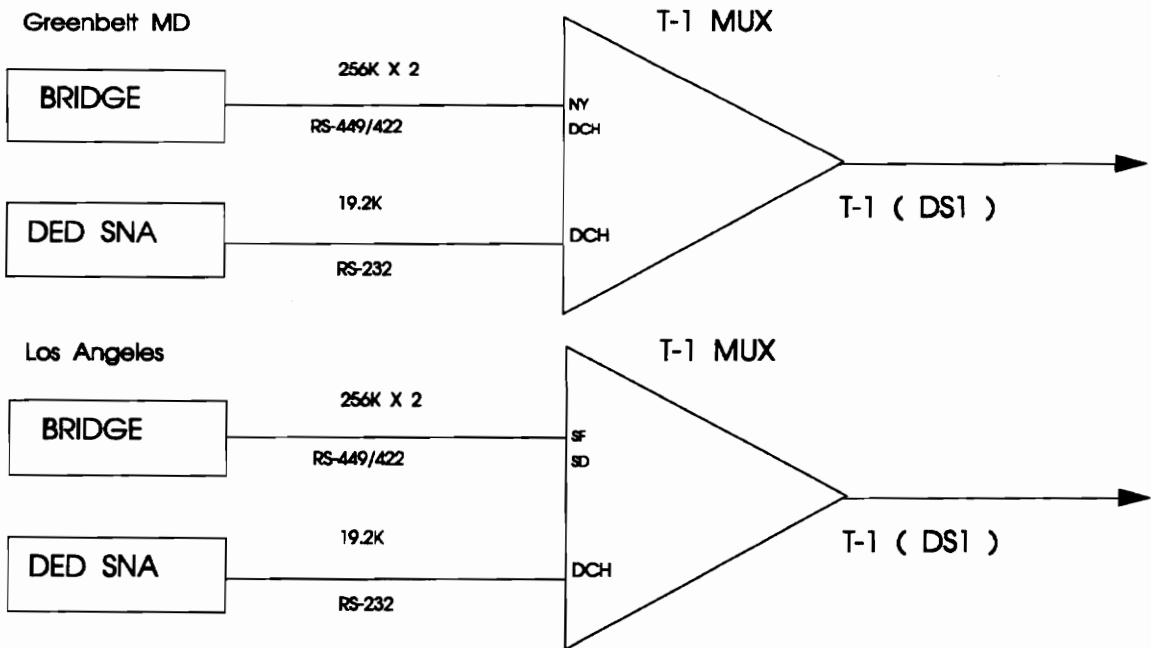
Greenbelt MD

T-1 MUX

BRIDGE

256K X 2

RS-449/422

NY
DCH

DED SNA

19.2K

RS-232

DCH

T-1 ( DS1 )

Los Angeles

T-1 MUX

BRIDGE

256K X 2

RS-449/422

SF
SD

DED SNA

19.2K

RS-232

DCH

T-1 ( DS1 )